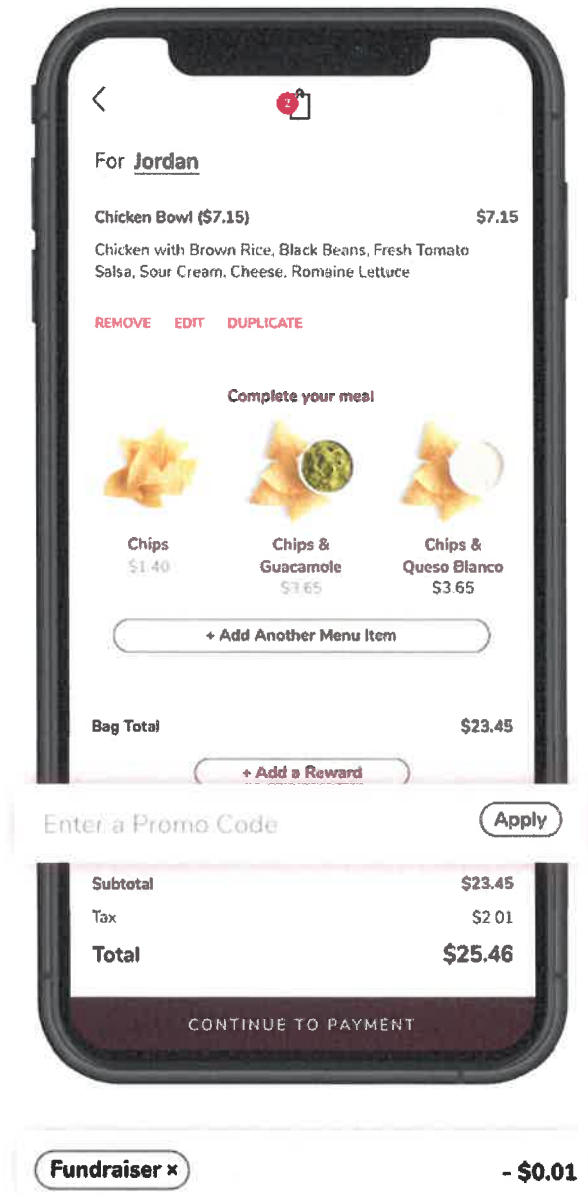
2

For Jordan

Chicken Bowl ($7.15) $7.15

Chicken with Brown Rice, Black Beans, Fresh Tomato Salsa, Sour Cream, Cheese, Romaine Lettuce

REMOVE EDIT DUPLICATE

Complete your meal

Chips
$1.40

Chips & Guacamole
$3.65

Chips & Queso Blanco
$3.65

+ Add Another Menu Item

Bag Total $23.45

+ Add a Reward

Enter a Promo Code

Apply

Subtotal $23.45

Tax $2.01

Total $25.46

CONTINUE TO PAYMENT

Fundraiser ×

- $0.01